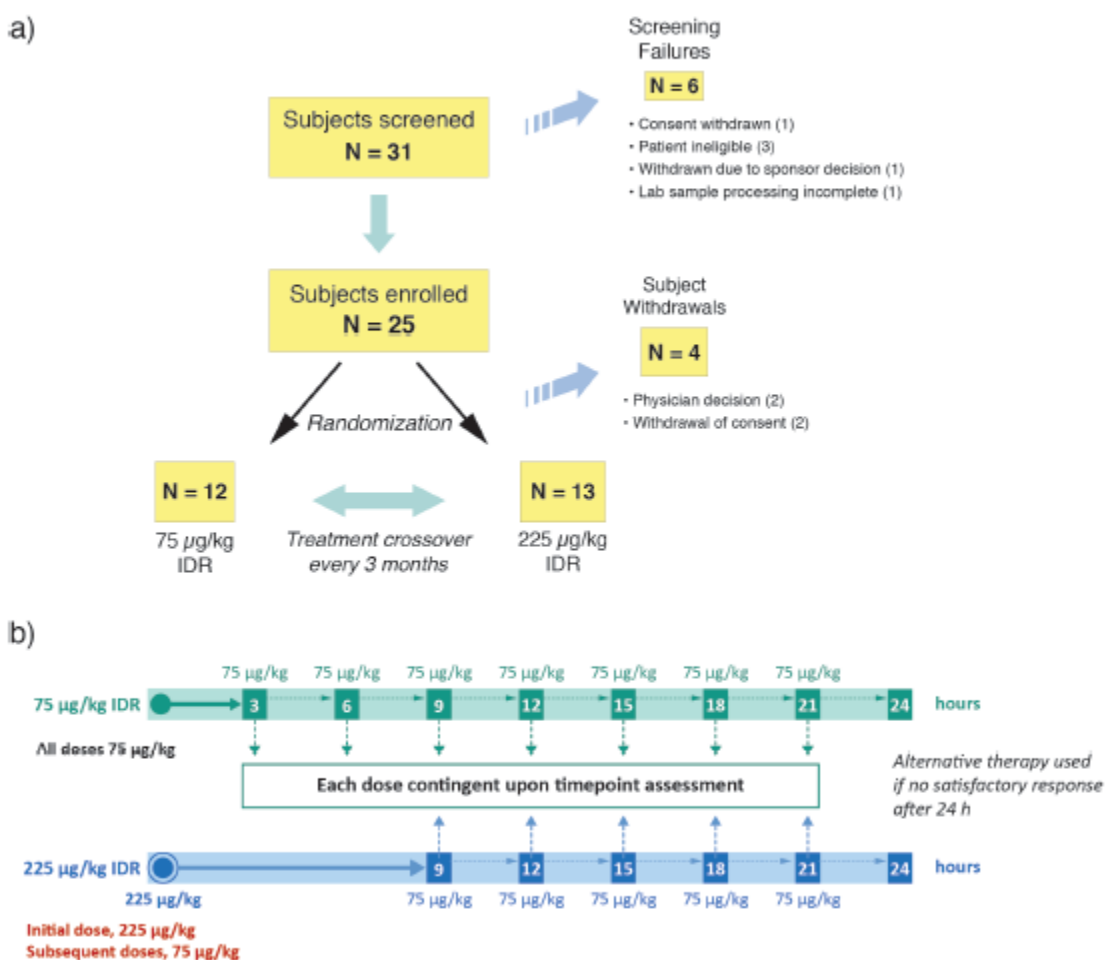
a)

Subjects screened
N = 31

Screening Failures
N = 6

• Consent withdrawn (1)
• Patient ineligible (3)
• Withdrawn due to sponsor decision (1)
• Lab sample processing incomplete (1)

Subjects enrolled
N = 25

Subject Withdrawals
N = 4

• Physician decision (2)
• Withdrawal of consent (2)

Randomization

N = 12
75 μg/kg IDR

Treatment crossover every 3 months

N = 13
225 μg/kg IDR

b)

75 μg/kg IDR

75 μg/kg 75 μg/kg 75 μg/kg 75 μg/kg 75 μg/kg 75 μg/kg 75 μg/kg

3 6 9 12 15 18 21 24 hours

All doses 75 μg/kg

Each dose contingent upon timepoint assessment

Alternative therapy used if no satisfactory response after 24 h

225 μg/kg IDR

9 12 15 18 21 24 hours

225 μg/kg

75 μg/kg 75 μg/kg 75 μg/kg 75 μg/kg 75 μg/kg

Initial dose, 225 μg/kg
Subsequent doses, 75 μg/kg